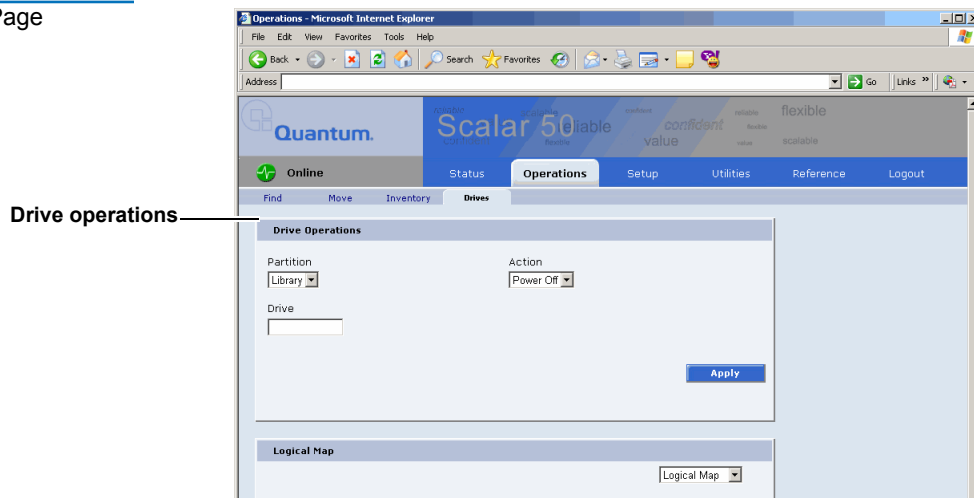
Page

Operations - Microsoft Internet Explorer

File Edit View Favorites Tools Help

Back Search Favorites

Address Go Links »

Quantum.

Scalar 50 reliable confident value flexible scalable

Online

Status Operations Setup Utilities Reference Logout

Find Move Inventory Drives

Drive operations

Drive Operations

Partition
Library

Action
Power Off

Drive

Apply

Logical Map

Logical Map